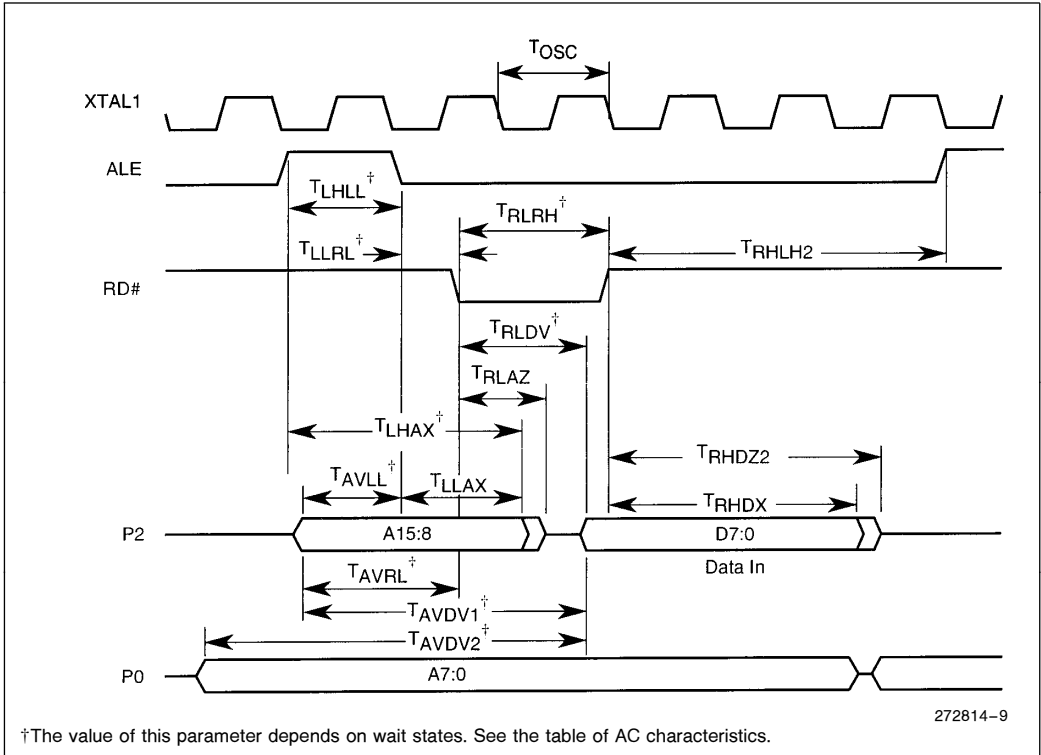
$T_{OSC}$

XTAL1

ALE

$T_{LHLL}^{\dagger}$

$T_{RLRH}^{\dagger}$

$T_{LLRL}^{\dagger}$

$T_{RHLH2}$

RD#

$T_{RLDV}^{\dagger}$

$T_{RLAZ}$

$T_{LHAX}^{\dagger}$

$T_{RHDZ2}$

$T_{AVLL}^{\dagger}$

$T_{LLAX}$

$T_{RHDX}$

P2

A15:8

D7:0

Data In

$T_{AVRL}^{\dagger}$

$T_{AVDV1}^{\dagger}$

$T_{AVDV2}^{\dagger}$

P0

A7:0

272814–9

†The value of this parameter depends on wait states. See the table of AC characteristics.